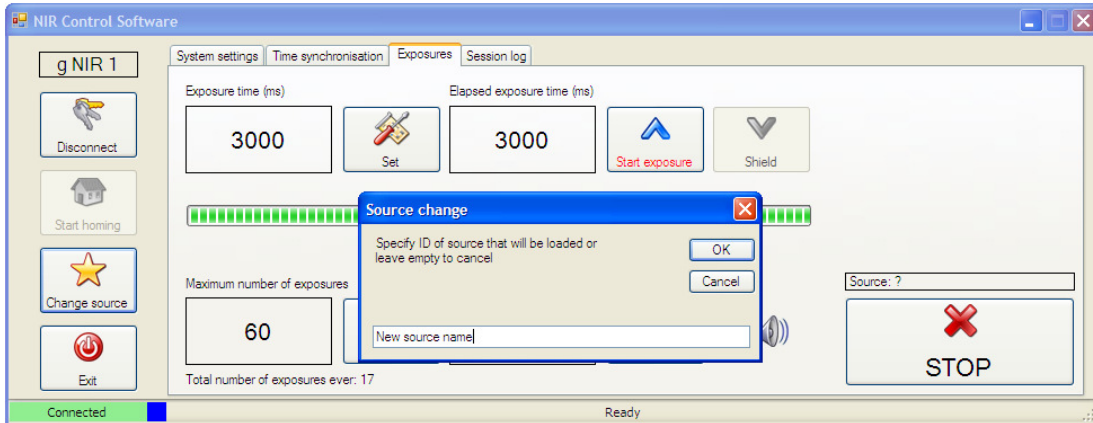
NIR Control Software

g NIR 1

Disconnect

Start homing

Change source

Exit

System settings | Time synchronisation | Exposures | Session log

Exposure time (ms)

3000

Set

Elapsed exposure time (ms)

3000

Start exposure

Shield

Maximum number of exposures

60

Total number of exposures ever: 17

Source: ?

STOP

Source change

Specify ID of source that will be loaded or leave empty to cancel

OK

Cancel

New source name

Connected

Ready